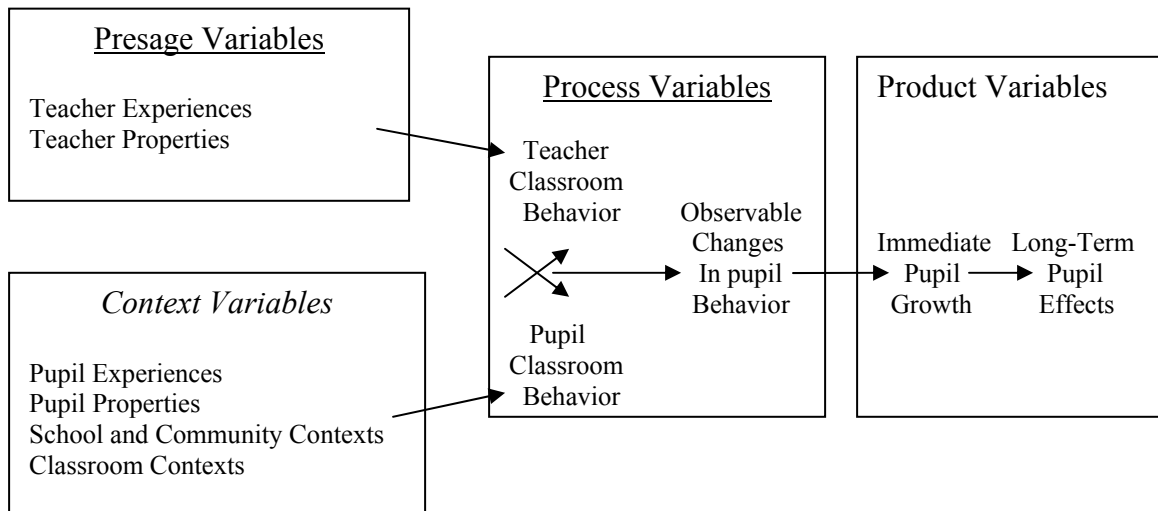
Presage Variables

Teacher Experiences
Teacher Properties

Context Variables

Pupil Experiences
Pupil Properties
School and Community Contexts
Classroom Contexts

Process Variables

Teacher Classroom Behavior

Pupil Classroom Behavior

Observable Changes In pupil Behavior

Product Variables

Immediate Pupil Growth

Long-Term Pupil Effects